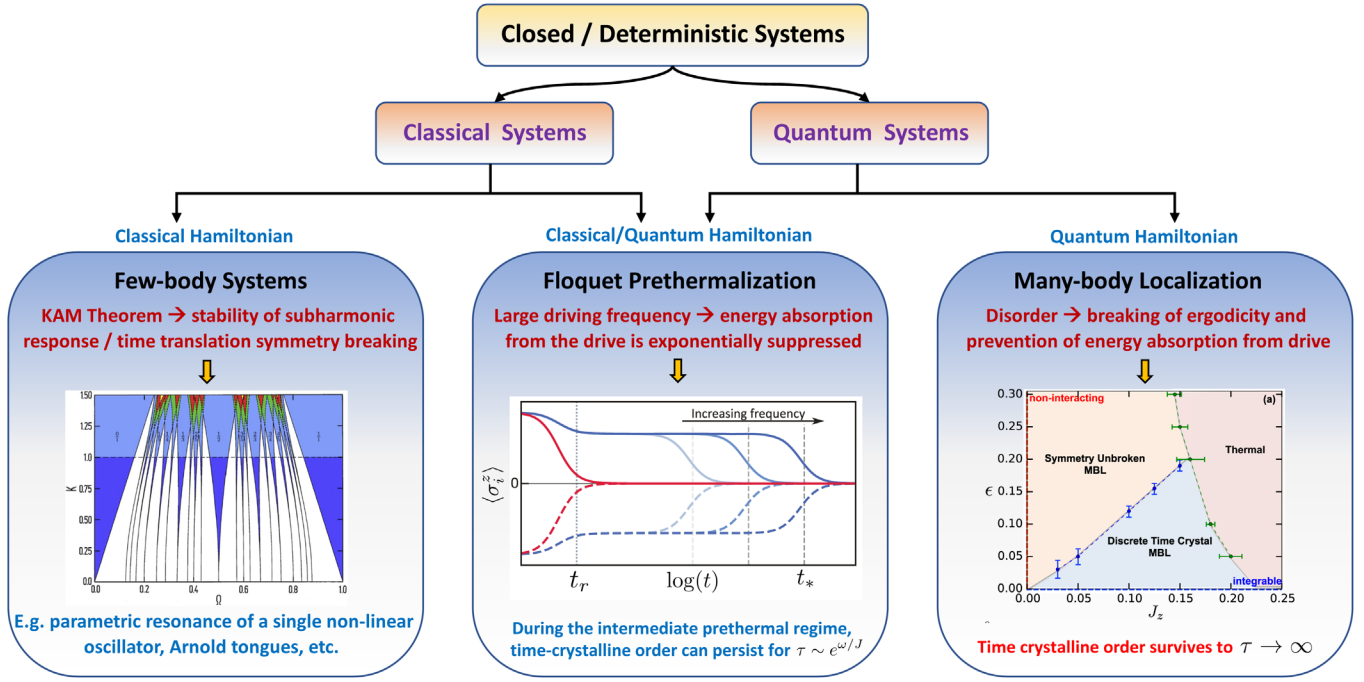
Closed / Deterministic Systems

Classical Systems

Quantum Systems

Classical Hamiltonian

Classical/Quantum Hamiltonian

Quantum Hamiltonian

Few-body Systems

KAM Theorem → stability of subharmonic response / time translation symmetry breaking

1.50
1.25
1.0
0.75
0.50
0.25
0.0
K
0.0 0.2 0.4 0.6 0.8 1.0
Ω

E.g. parametric resonance of a single non-linear oscillator, Arnold tongues, etc.

Floquet Prethermalization

Large driving frequency → energy absorption from the drive is exponentially suppressed

Increasing frequency

$\langle \sigma_i^z \rangle$

0

$t_r$ $\log(t)$ $t_*$

During the intermediate prethermal regime, time-crystalline order can persist for $\tau \sim e^{\omega/J}$

Many-body Localization

Disorder → breaking of ergodicity and prevention of energy absorption from drive

non-interacting

(a)

Thermal

Symmetry Unbroken MBL

Discrete Time Crystal MBL

integrable

0.30
0.25
0.20
0.15
0.10
0.05
0.00
$\epsilon$
0.00 0.05 0.10 0.15 0.20 0.25
$J_z$

Time crystalline order survives to $\tau \to \infty$